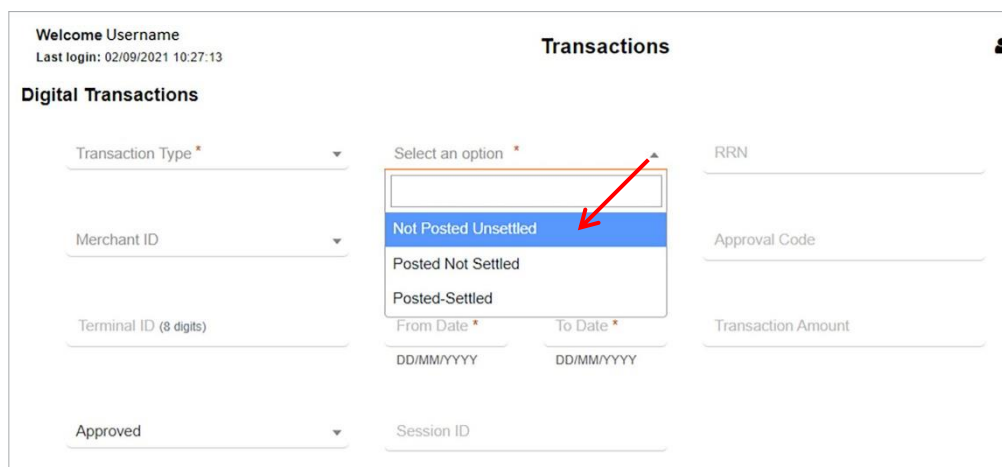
**Welcome** Username
**Last login:** 02/09/2021 10:27:13

**Transactions**

**Digital Transactions**

Transaction Type *

Select an option *

RRN

Not Posted Unsettled

Posted Not Settled

Posted-Settled

Merchant ID

Approval Code

Terminal ID (8 digits)

From Date *
DD/MM/YYYY

To Date *
DD/MM/YYYY

Transaction Amount

Approved

Session ID